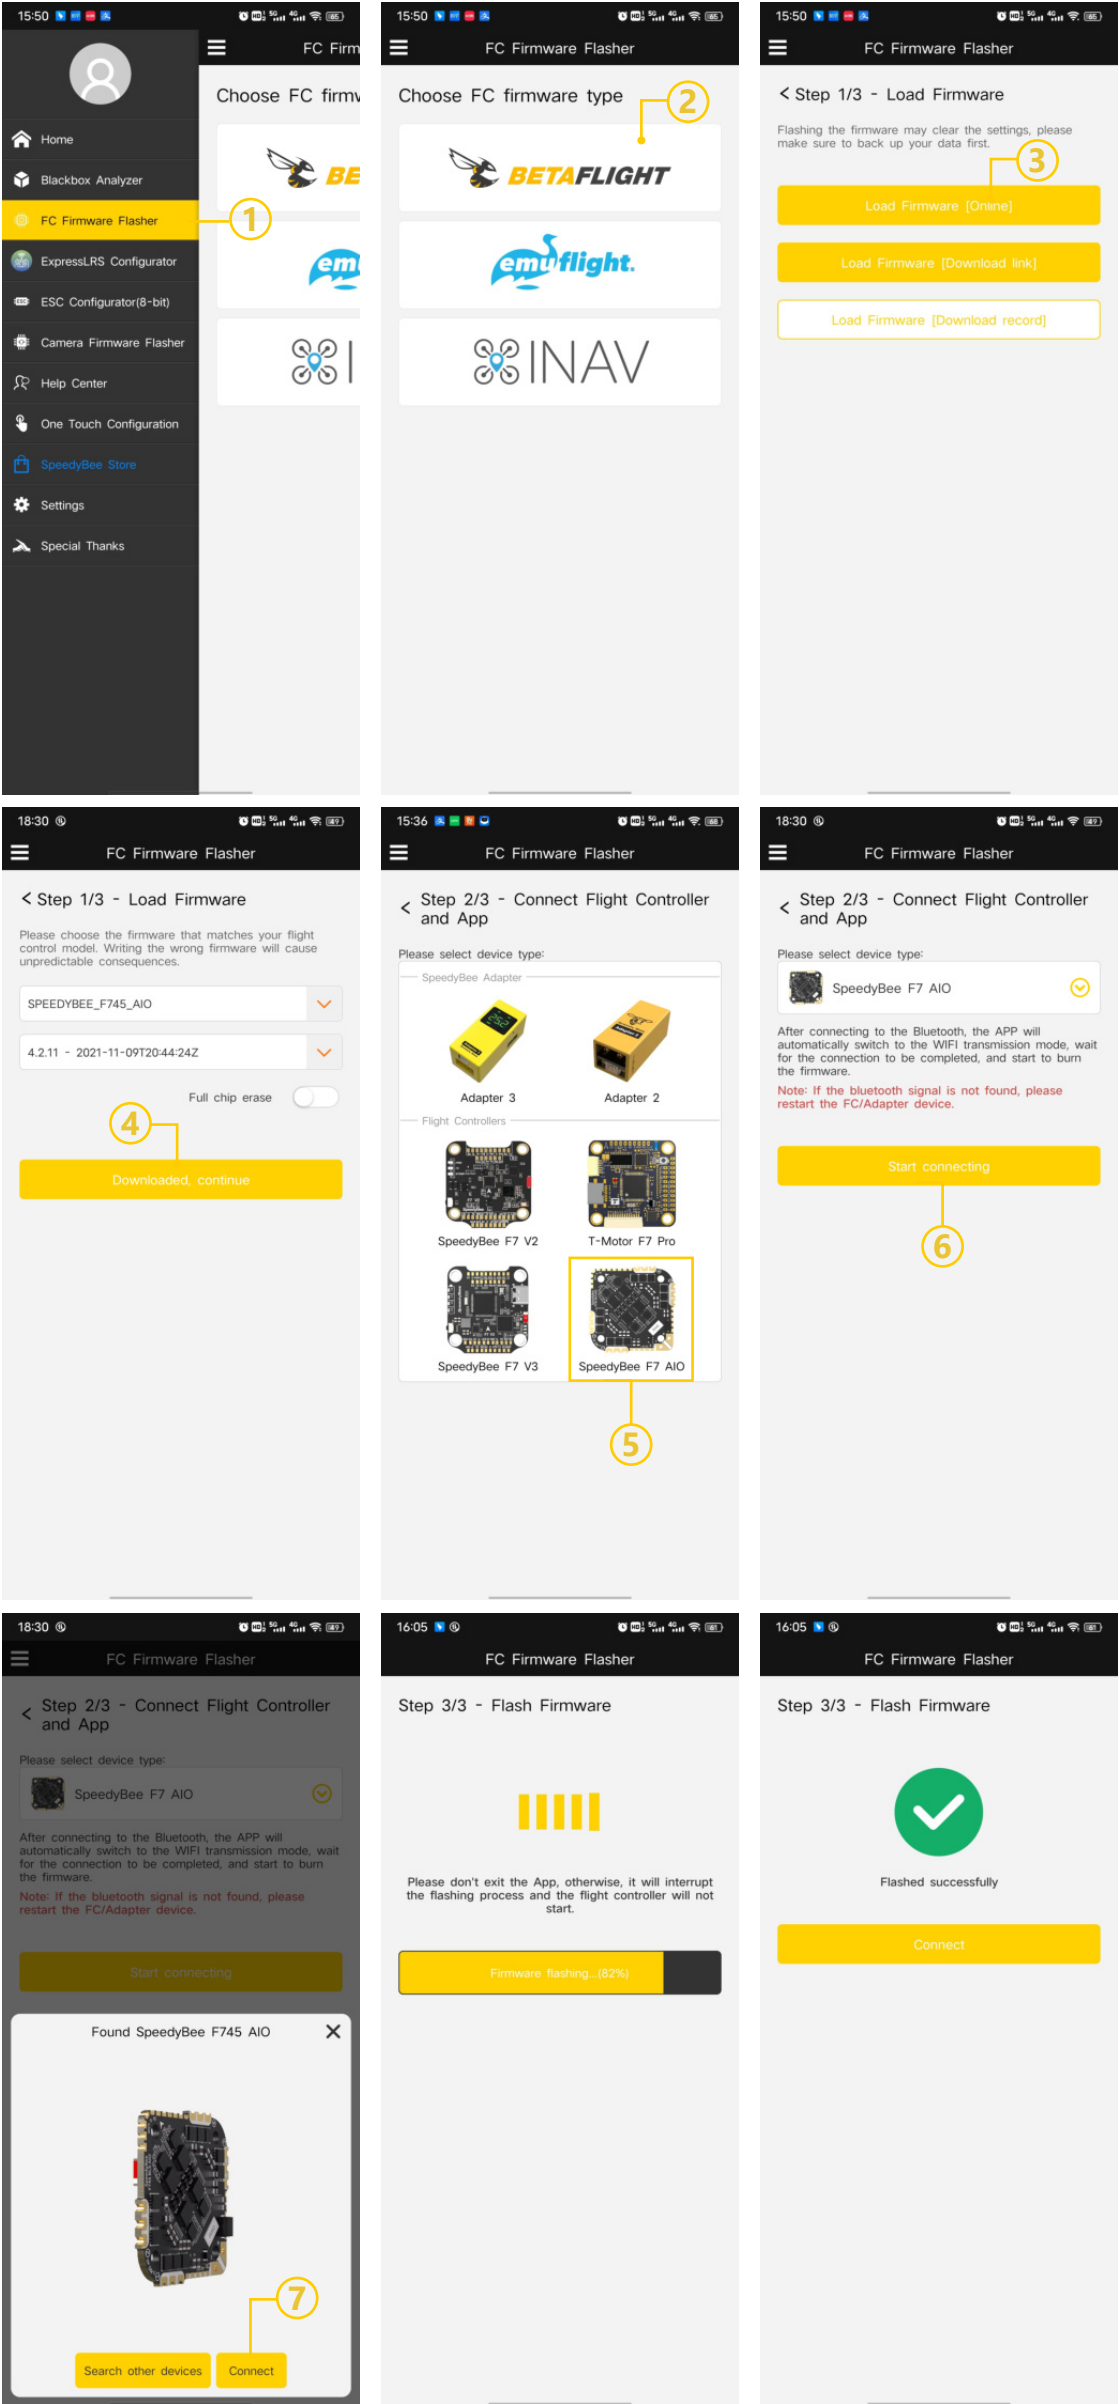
15:50

FC Firm

Home
Blackbox Analyzer
FC Firmware Flasher
ExpressLRS Configurator
ESC Configurator(8-bit)
Camera Firmware Flasher
Help Center
One Touch Configuration
SpeedyBee Store
Settings
Special Thanks

1

Choose FC firm

BE

em

15:50

FC Firmware Flasher

Choose FC firmware type

2

BETAFLIGHT

emuflight.

INAV

15:50

FC Firmware Flasher

< Step 1/3 - Load Firmware

Flashing the firmware may clear the settings, please make sure to back up your data first.

3

Load Firmware [Online]

Load Firmware [Download link]

Load Firmware [Download record]

18:30

FC Firmware Flasher

< Step 1/3 - Load Firmware

Please choose the firmware that matches your flight control model. Writing the wrong firmware will cause unpredictable consequences.

SPEEDYBEE_F745_AIO

4.2.11 - 2021-11-09T20:44:24Z

Full chip erase

4

Downloaded, continue

15:36

FC Firmware Flasher

< Step 2/3 - Connect Flight Controller and App

Please select device type:

SpeedyBee Adapter

Adapter 3
Adapter 2

Flight Controllers

SpeedyBee F7 V2
T-Motor F7 Pro
SpeedyBee F7 V3
SpeedyBee F7 AIO

5

18:30

FC Firmware Flasher

< Step 2/3 - Connect Flight Controller and App

Please select device type:

SpeedyBee F7 AIO

After connecting to the Bluetooth, the APP will automatically switch to the WIFI transmission mode, wait for the connection to be completed, and start to burn the firmware.

Note: If the bluetooth signal is not found, please restart the FC/Adapter device.

Start connecting

6

18:30

FC Firmware Flasher

< Step 2/3 - Connect Flight Controller and App

Please select device type:

SpeedyBee F7 AIO

After connecting to the Bluetooth, the APP will automatically switch to the WIFI transmission mode, wait for the connection to be completed, and start to burn the firmware.

Note: If the bluetooth signal is not found, please restart the FC/Adapter device.

Start connecting

Found SpeedyBee F745 AIO

7

Search other devices
Connect

16:05

FC Firmware Flasher

Step 3/3 - Flash Firmware

Please don't exit the App, otherwise, it will interrupt the flashing process and the flight controller will not start.

Firmware flashing...(82%)

16:05

FC Firmware Flasher

Step 3/3 - Flash Firmware

Flashed successfully

Connect